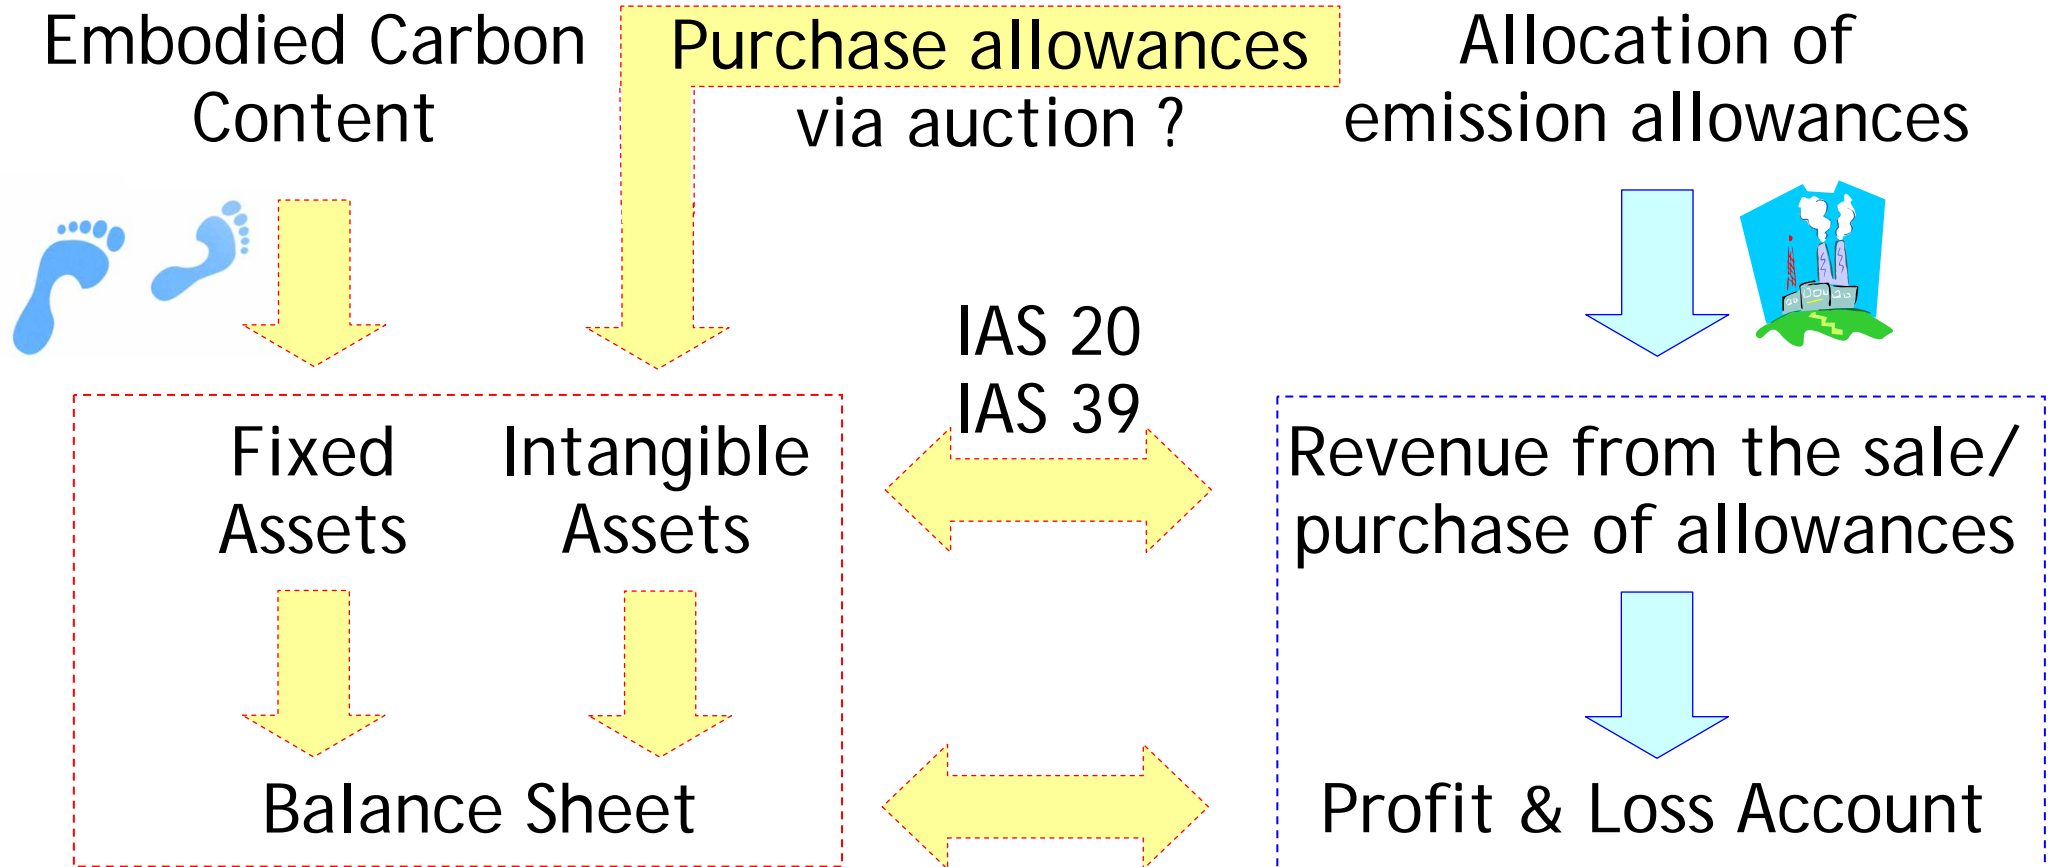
Embodied Carbon Content

Purchase allowances via auction ?

Allocation of emission allowances

IAS 20
IAS 39

Fixed Assets

Intangible Assets

Revenue from the sale/ purchase of allowances

Balance Sheet

Profit & Loss Account